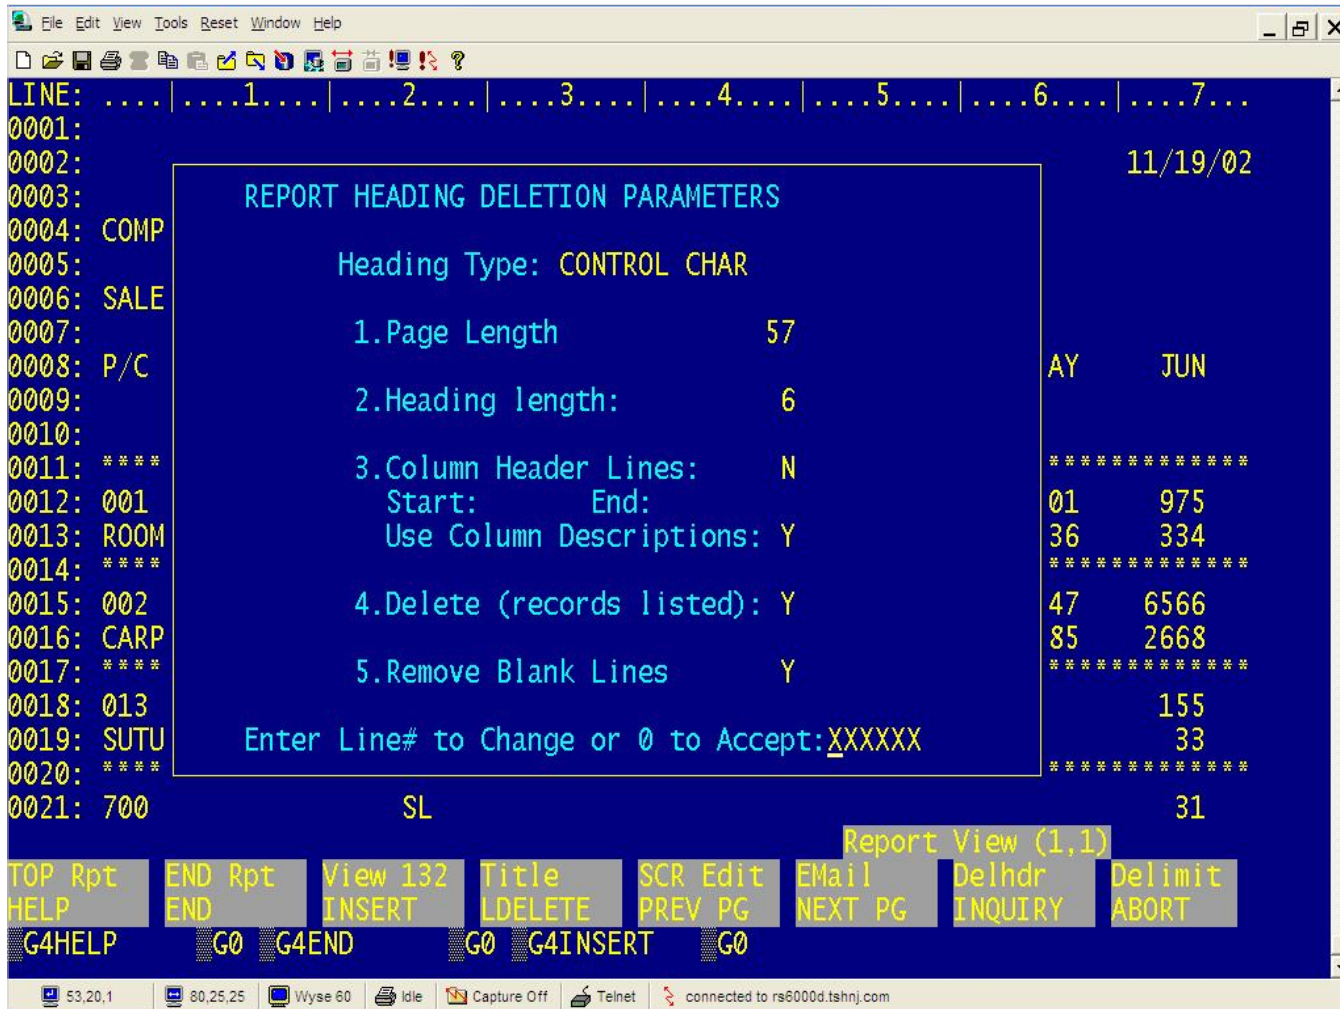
File Edit View Tools Reset Window Help

LINE: ....|....1....|....2....|....3....|....4....|....5....|....6....|....7...
0001:
0002: 11/19/02
0003: REPORT HEADING DELETION PARAMETERS
0004: COMP
0005: Heading Type: CONTROL CHAR
0006: SALE
0007: 1.Page Length 57
0008: P/C AY JUN
0009: 2.Heading length: 6
0010:
0011: **** 3.Column Header Lines: N ************
0012: 001 Start: End: 01 975
0013: ROOM Use Column Descriptions: Y 36 334
0014: **** ************
0015: 002 4.Delete (records listed): Y 47 6566
0016: CARP 85 2668
0017: **** 5.Remove Blank Lines Y ************
0018: 013 155
0019: SUTU Enter Line# to Change or 0 to Accept:XXXXXX 33
0020: **** ************
0021: 700 SL 31

Report View (1,1)

| TOP Rpt | END Rpt | View 132 | Title | SCR Edit | EMail | Delhdr | Delimit |
|---|---|---|---|---|---|---|---|
| HELP | END | INSERT | LDELETE | PREV PG | NEXT PG | INQUIRY | ABORT |

G4HELP G0 G4END G0 G4INSERT G0

53,20,1 80,25,25 Wyse 60 Idle Capture Off Telnet connected to rs6000d.tshnj.com